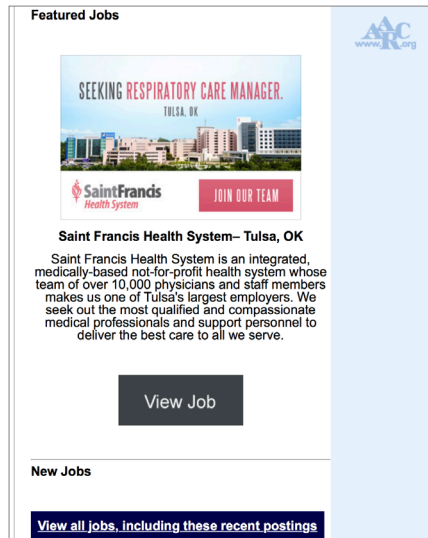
Featured Jobs

AARC
www.AARC.org

SEEKING RESPIRATORY CARE MANAGER.
TULSA, OK

Saint Francis Health System

JOIN OUR TEAM

Saint Francis Health System– Tulsa, OK

Saint Francis Health System is an integrated, medically-based not-for-profit health system whose team of over 10,000 physicians and staff members makes us one of Tulsa's largest employers. We seek out the most qualified and compassionate medical professionals and support personnel to deliver the best care to all we serve.

View Job

New Jobs

View all jobs, including these recent postings